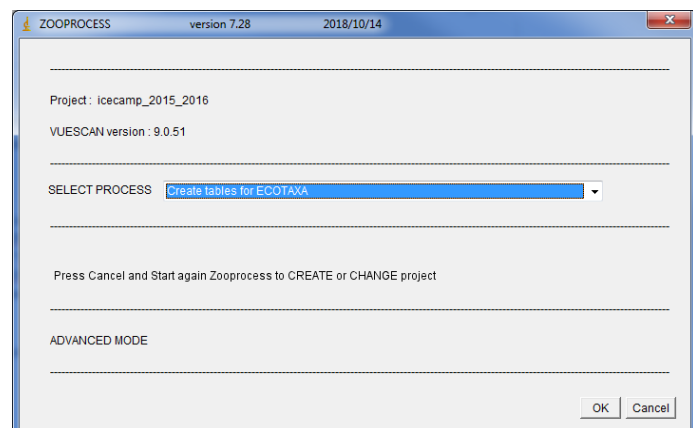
ZOOPROCESS version 7.28 2018/10/14

Project : icecamp_2015_2016

VUESCAN version : 9.0.51

SELECT PROCESS Create tables for ECOTAXA

Press Cancel and Start again Zooprocess to CREATE or CHANGE project

ADVANCED MODE

OK Cancel